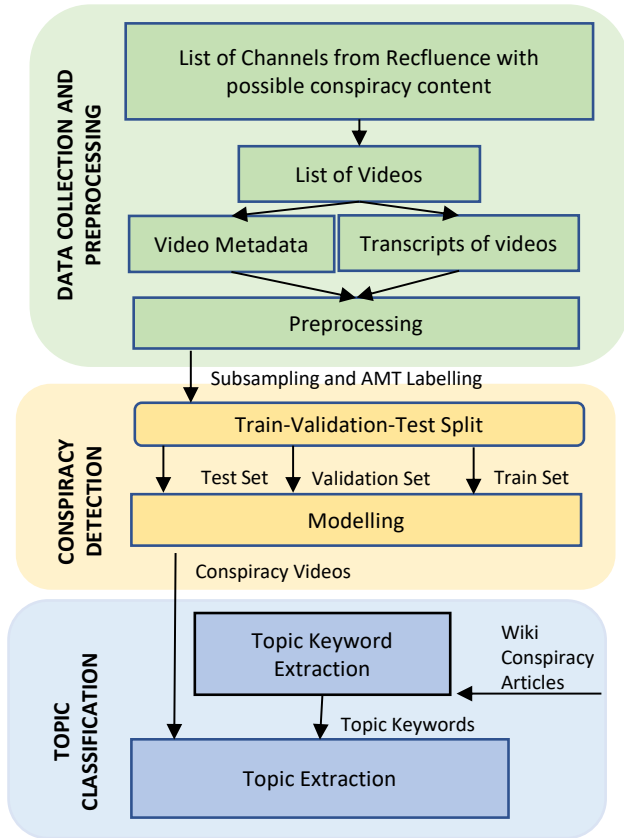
DATA COLLECTION AND PREPROCESSING

List of Channels from Recfluence with possible conspiracy content

List of Videos

Video Metadata

Transcripts of videos

Preprocessing

Subsampling and AMT Labelling

CONSPIRACY DETECTION

Train-Validation-Test Split

Test Set

Validation Set

Train Set

Modelling

Conspiracy Videos

TOPIC CLASSIFICATION

Topic Keyword Extraction

Wiki Conspiracy Articles

Topic Keywords

Topic Extraction